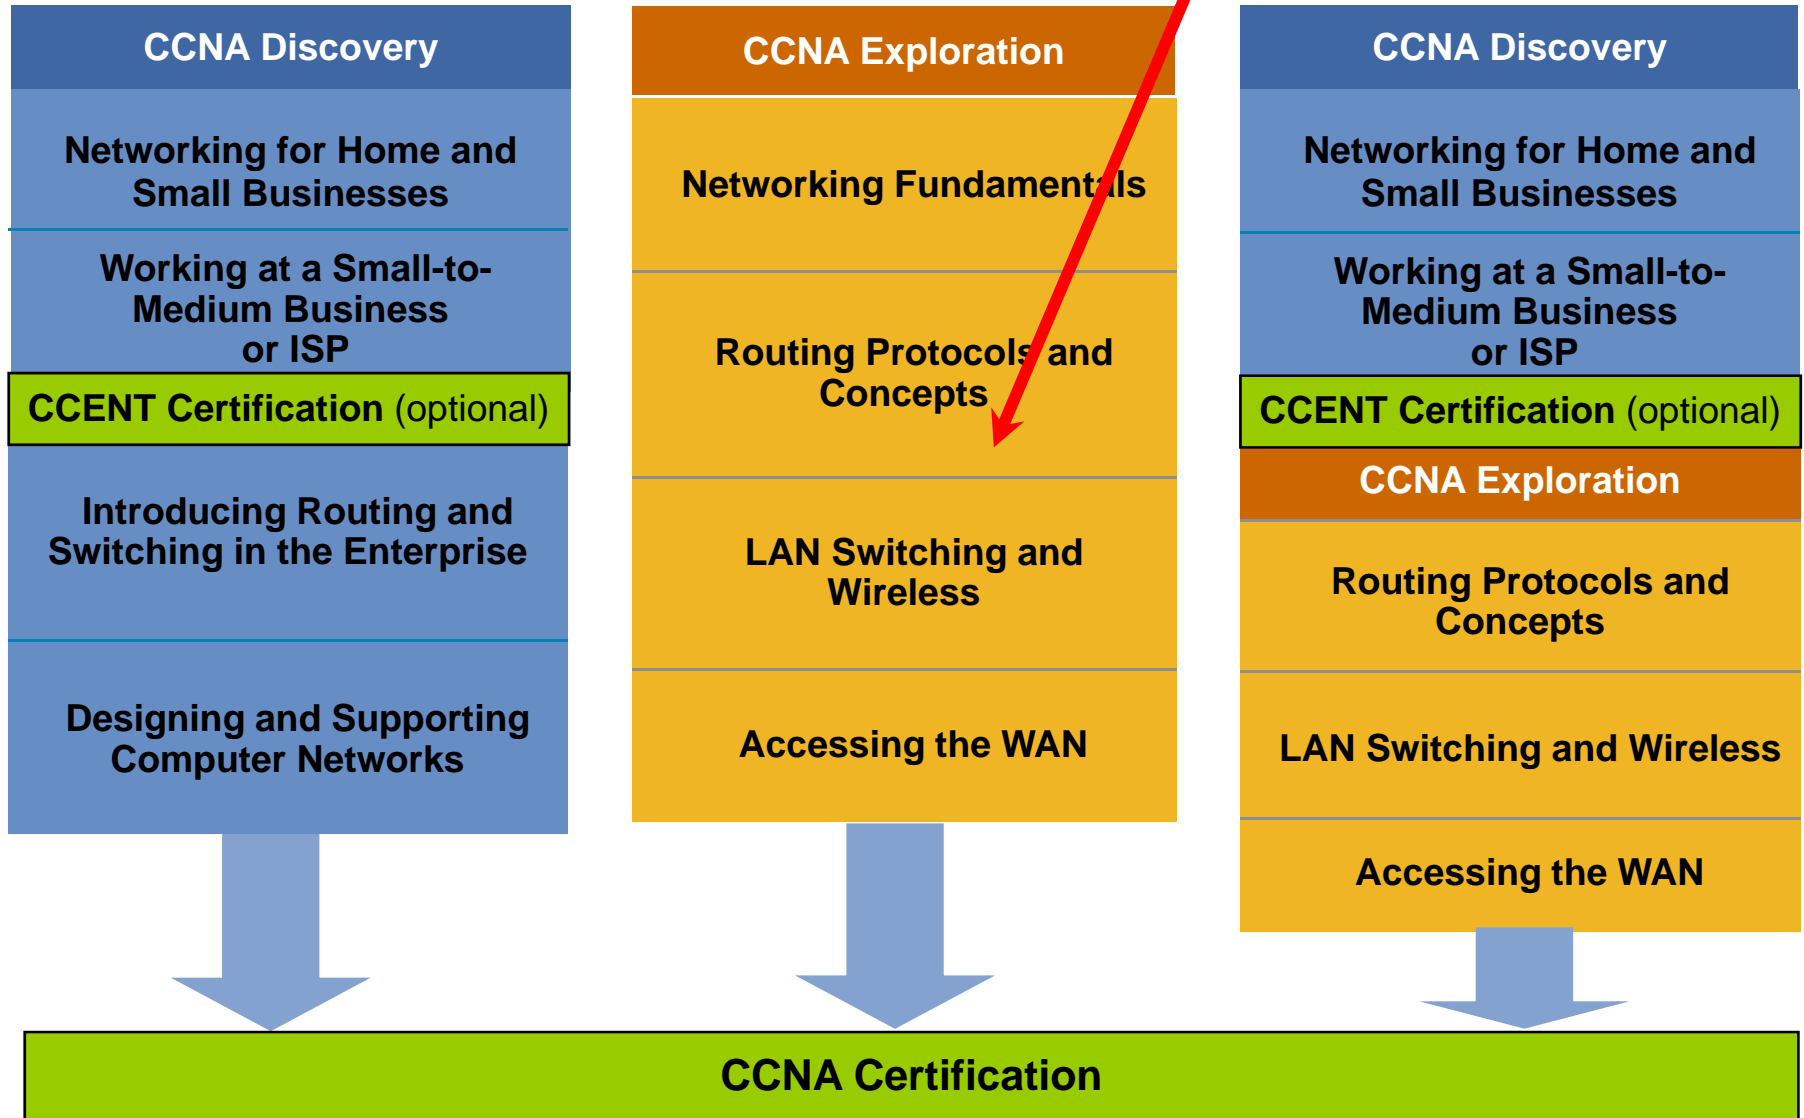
CCNA Discovery

Networking for Home and Small Businesses

Working at a Small-to-Medium Business or ISP

CCENT Certification (optional)

Introducing Routing and Switching in the Enterprise

Designing and Supporting Computer Networks

CCNA Exploration

Networking Fundamentals

Routing Protocols and Concepts

LAN Switching and Wireless

Accessing the WAN

CCNA Discovery

Networking for Home and Small Businesses

Working at a Small-to-Medium Business or ISP

CCENT Certification (optional)

CCNA Exploration

Routing Protocols and Concepts

LAN Switching and Wireless

Accessing the WAN

CCNA Certification